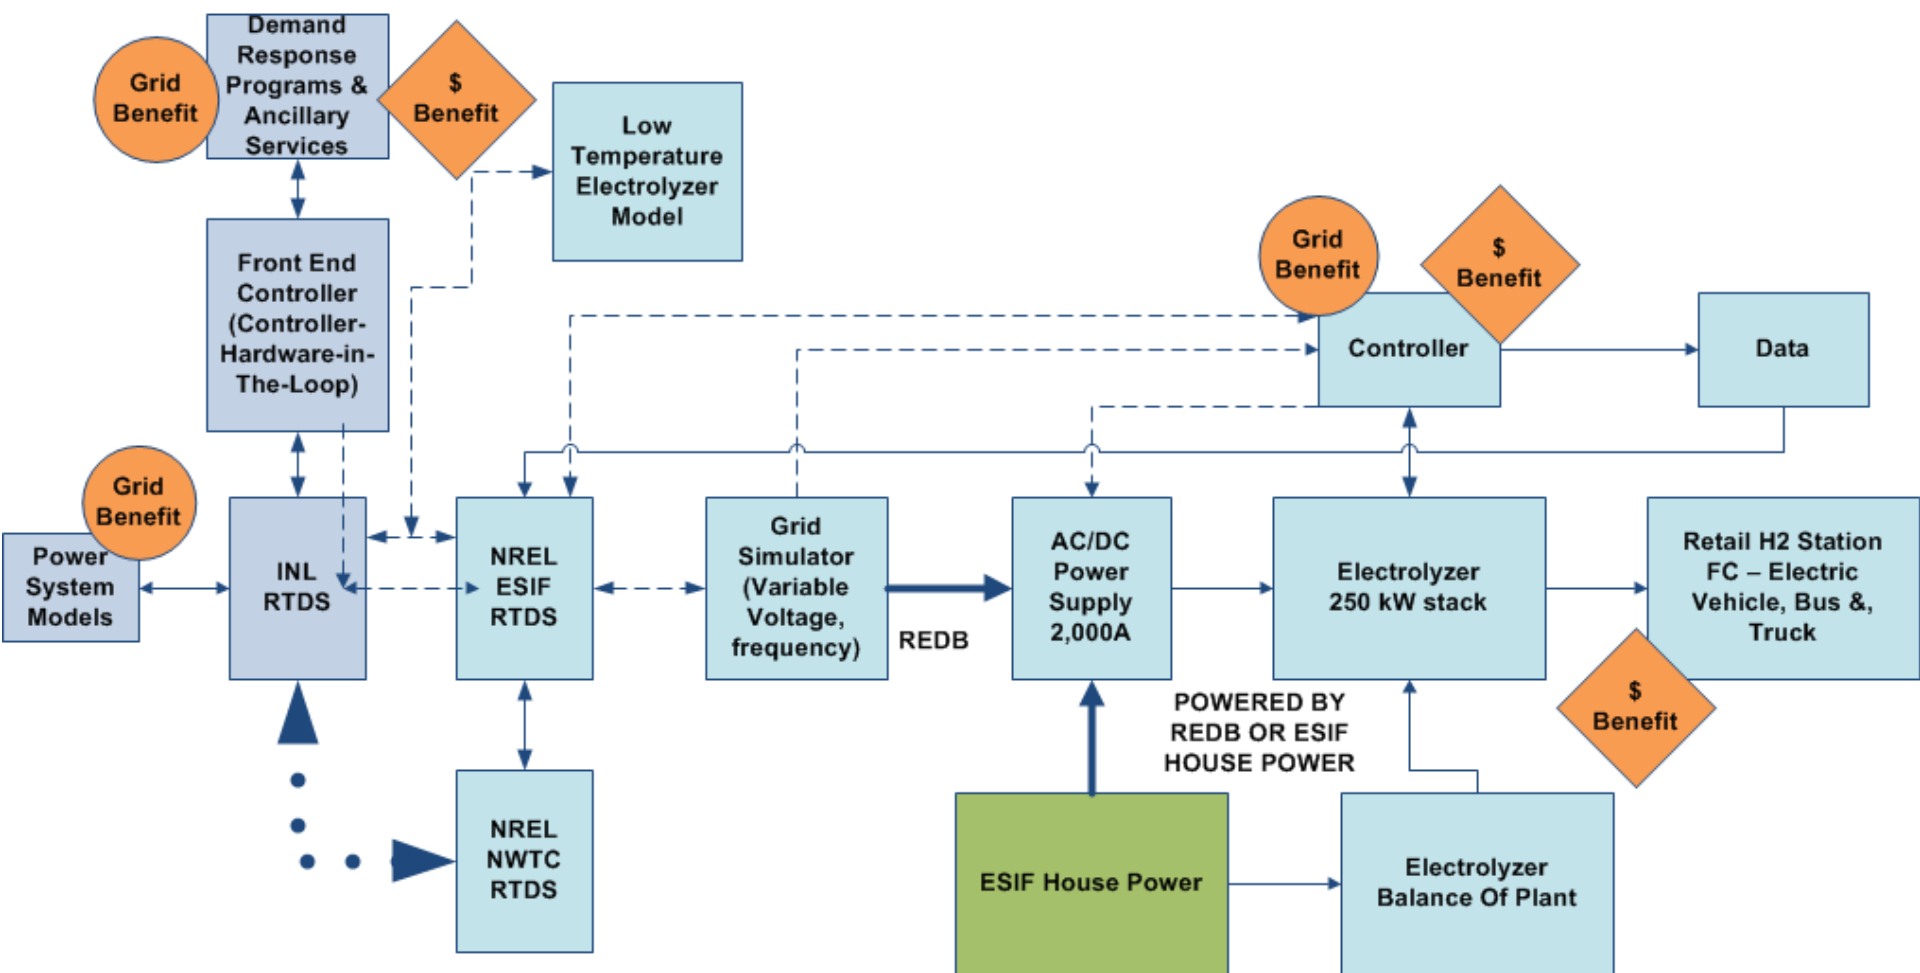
Grid Benefit

Demand Response Programs & Ancillary Services

$ Benefit

Low Temperature Electrolyzer Model

Front End Controller (Controller-Hardware-in-The-Loop)

Grid Benefit

$ Benefit

Controller

Data

Grid Benefit

Power System Models

INL RTDS

NREL ESIF RTDS

Grid Simulator (Variable Voltage, frequency)

REDB

AC/DC Power Supply 2,000A

Electrolyzer 250 kW stack

Retail H2 Station FC – Electric Vehicle, Bus &, Truck

$ Benefit

POWERED BY REDB OR ESIF HOUSE POWER

NREL NWTC RTDS

ESIF House Power

Electrolyzer Balance Of Plant